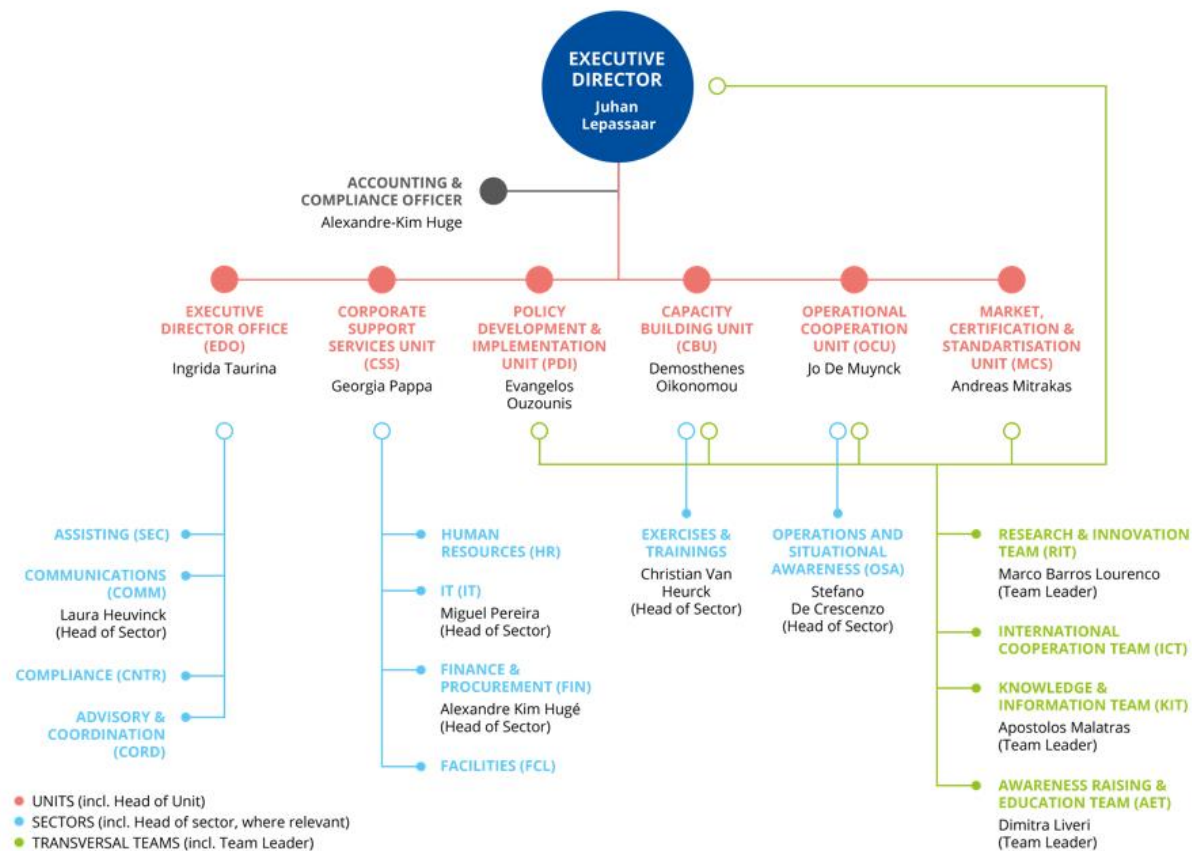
EXECUTIVE DIRECTOR
Juhan Lepassaar

ACCOUNTING & COMPLIANCE OFFICER
Alexandre-Kim Huge

EXECUTIVE DIRECTOR OFFICE (EDO)
Ingrida Taurina

CORPORATE SUPPORT SERVICES UNIT (CSS)
Georgia Pappa

POLICY DEVELOPMENT & IMPLEMENTATION UNIT (PDI)
Evangelos Ouzounis

CAPACITY BUILDING UNIT (CBU)
Demosthenes Oikonomou

OPERATIONAL COOPERATION UNIT (OCU)
Jo De Muynck

MARKET, CERTIFICATION & STANDARTISATION UNIT (MCS)
Andreas Mitrakas

ASSISTING (SEC)

COMMUNICATIONS (COMM)
Laura Heuvinck
(Head of Sector)

COMPLIANCE (CNTR)

ADVISORY & COORDINATION (CORD)

HUMAN RESOURCES (HR)

IT (IT)
Miguel Pereira
(Head of Sector)

FINANCE & PROCUREMENT (FIN)
Alexandre Kim Hugé
(Head of Sector)

FACILITIES (FCL)

EXERCISES & TRAININGS
Christian Van Heurck
(Head of Sector)

OPERATIONS AND SITUATIONAL AWARENESS (OSA)
Stefano De Crescenzo
(Head of Sector)

RESEARCH & INNOVATION TEAM (RIT)
Marco Barros Lourenco
(Team Leader)

INTERNATIONAL COOPERATION TEAM (ICT)

KNOWLEDGE & INFORMATION TEAM (KIT)
Apostolos Malatras
(Team Leader)

AWARENESS RAISING & EDUCATION TEAM (AET)
Dimitra Liveri
(Team Leader)

UNITS (incl. Head of Unit)
SECTORS (incl. Head of sector, where relevant)
TRANSVERSAL TEAMS (incl. Team Leader)